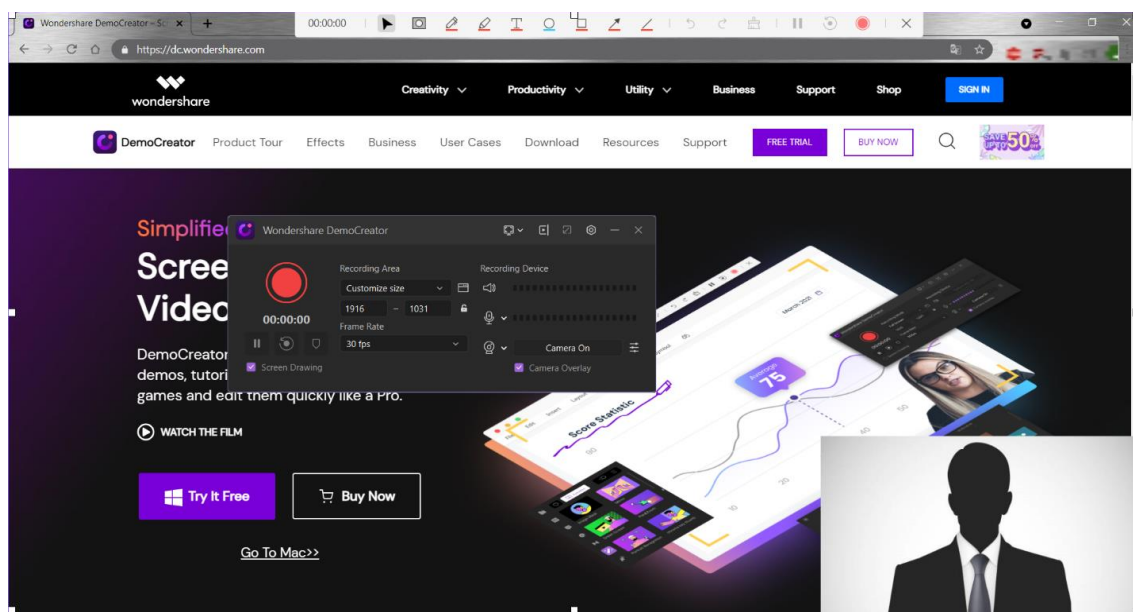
Wondershare DemoCreator – Sc ×
00:00:00
https://dc.wondershare.com

wondershare
Creativity
Productivity
Utility
Business
Support
Shop
SIGN IN

DemoCreator
Product Tour
Effects
Business
User Cases
Download
Resources
Support
FREE TRIAL
BUY NOW
SAVE UP TO 50%

Simplifie
Scree
Video

Wondershare DemoCreator
00:00:00
Screen Drawing
Recording Area
Customize size
1916
1031
Frame Rate
30 fps
Recording Device
Camera On
Camera Overlay

DemoCreator
demos, tutori
games and edit them quickly like a Pro.

WATCH THE FILM

Try It Free
Buy Now

Go To Mac>>

Score Statistic
75